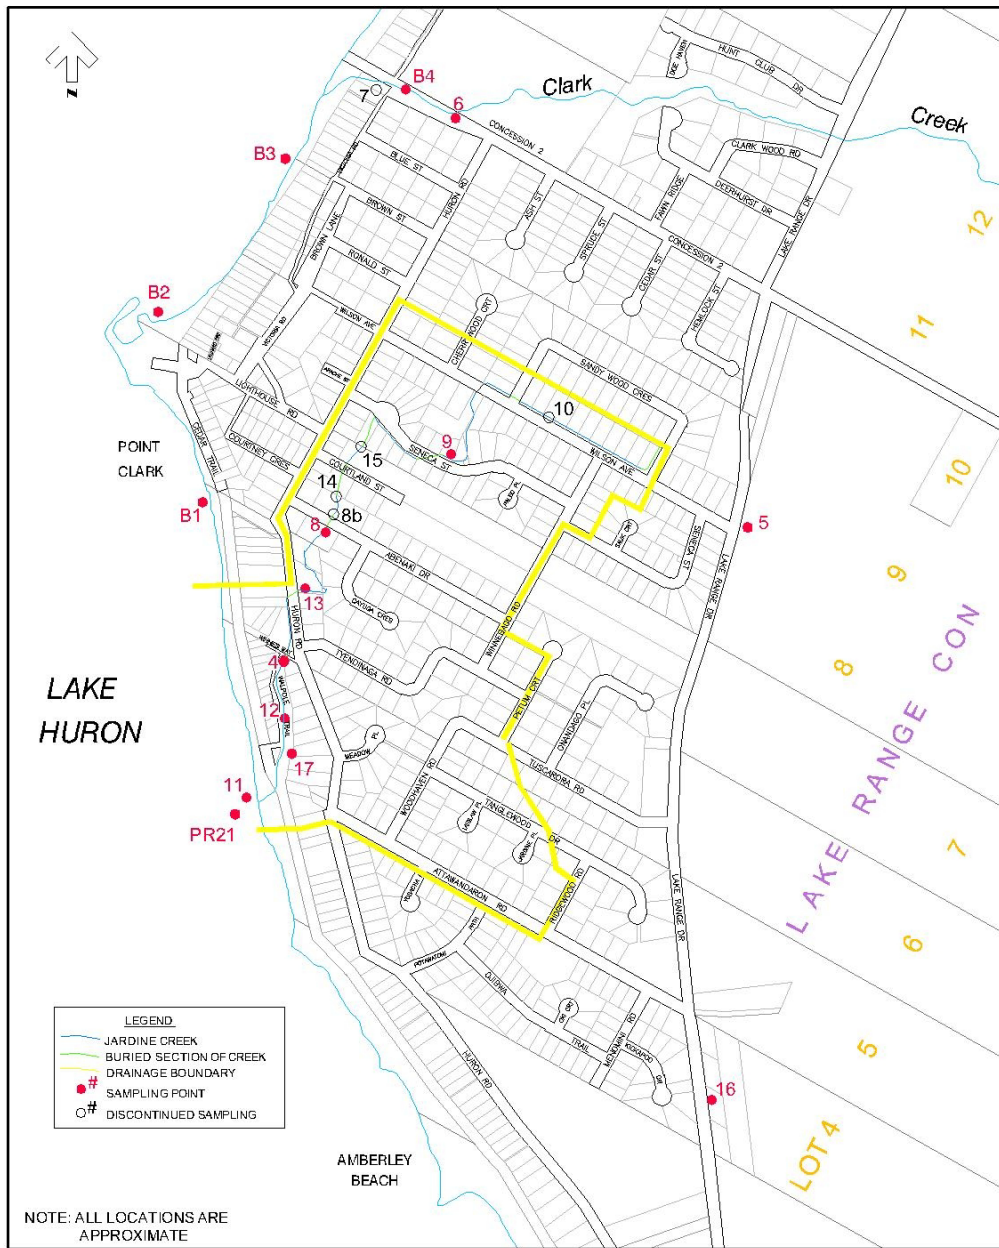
N

7 B4 6 Clark Creek

HUNT CLUB DR
DEER RUN
CLARK WOOD RD
DEERHURST DR
FAWN RIDGE
LAKE RANGE DR
CONCESSION 2
CONCESSION 2
B3
BLUE ST
BROWN ST
BROWN LANE
RONALD ST
HURON RD
ASH ST
SPRUCE ST
CEDAR ST
HEMLOCK ST
12
B2
WILSON AVE
CHERRYWOOD CRT
SANDY WOOD CRES
11
LIGHTHOUSE RD
10
POINT CLARK
CEDAR TRAIL
COURTNEY CRES
15
9
SENECA ST
WILSON AVE
10
COURTLAND ST
14
B1
8b
8
5
SENECA ST
LAKE RANGE DR
ABENAKI DR
9
13
HURON RD
CAYUGA CRES
WINNEBAGO RD
8
LAKE HURON
4
TYENDINAGA RD
PETUN CRT
ONANDAGO PL
12
17
MEADOW PL
TUSCARORA RD
WOODHAVEN RD
TANGLEWOOD DR
11
PR21
LAKE RANGE CON
7
ATTAWANDARON RD
RIDGEWOOD RD
LAKE RANGE DR
6
OJIBWA TRAIL
HURON RD
MENOMINI RD
5
LEGEND
JARDINE CREEK
BURIED SECTION OF CREEK
DRAINAGE BOUNDARY
# SAMPLING POINT
# DISCONTINUED SAMPLING
16
AMBERLEY BEACH
LOT 4
NOTE: ALL LOCATIONS ARE APPROXIMATE